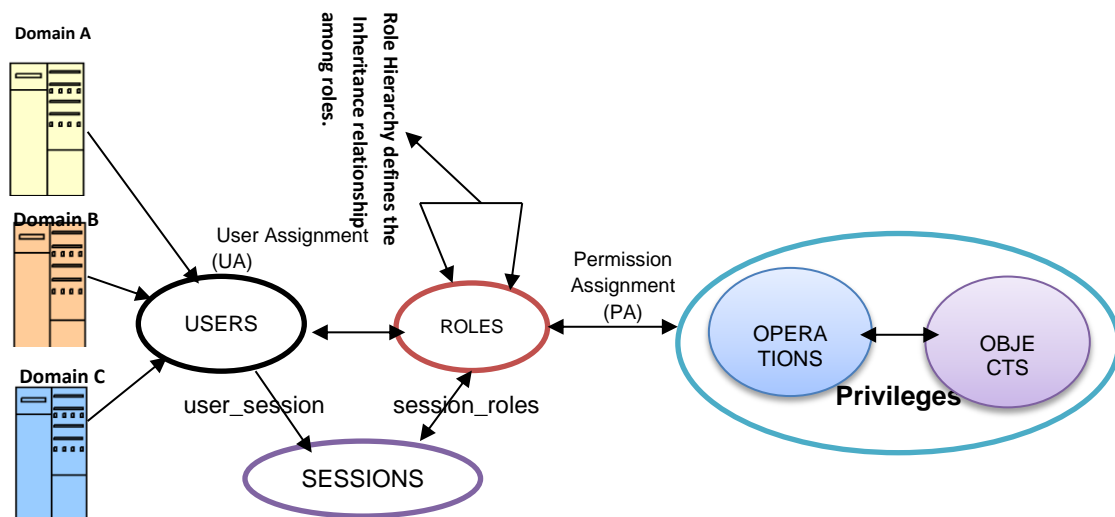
Domain A

Domain B

Domain C

Role Hierarchy defines the Inheritance relationship among roles.

User Assignment (UA)

USERS

ROLES

Permission Assignment (PA)

OPERA TIONS

OBJE CTS

Privileges

user_session

session_roles

SESSIONS